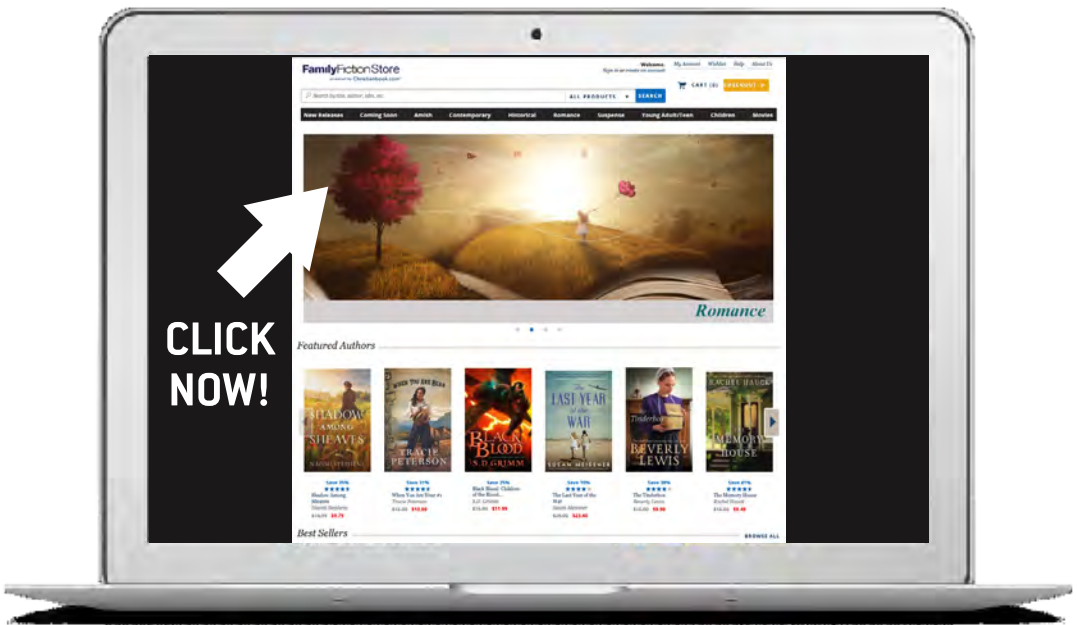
FamilyFictionStore
powered by Christianbook.com

Welcome. Sign in or create an account
My Account Wishlist Help About Us

CART (0) CHECKOUT

Search by title, author, isbn, etc.
ALL PRODUCTS
SEARCH

New Releases Coming Soon Amish Contemporary Historical Romance Suspense Young Adult/Teen Children Movies

Romance

CLICK NOW!

Featured Authors

SHADOW AMONG SHEAVES
NAOMI STEPHENS

WHEN YOU ARE NEAR
TRACIE PETERSON

BLACK BLOOD
S.D GRIMM

THE LAST YEAR of the WAR
SUSAN MEISSNER

Tinderbox
BEVERLY LEWIS

RACHEL HAUCK
MEMORY HOUSE

Save 35%
Shadow Among Sheaves
Naomi Stephens
$14.99 $9.79

Save 31%
When You Are Near #2
Tracie Peterson
$15.99 $10.99

Save 25%
Black Blood: Children of the Blood...
S.D. Grimm
$15.99 $11.99

Save 10%
The Last Year of the War
Susan Meissner
$26.00 $23.49

Save 38%
The Tinderbox
Beverly Lewis
$15.99 $9.99

Save 37%
The Memory House
Rachel Hauck
$15.99 $9.49

Best Sellers
BROWSE ALL